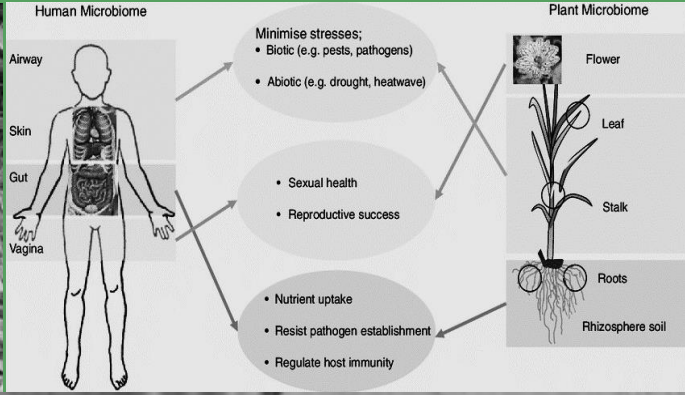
Human Microbiome

Airway

Skin

Gut

Vagina

Minimise stresses;
• Biotic (e.g. pests, pathogens)
• Abiotic (e.g. drought, heatwave)

• Sexual health
• Reproductive success

• Nutrient uptake
• Resist pathogen establishment
• Regulate host immunity

Plant Microbiome

Flower

Leaf

Stalk

Roots

Rhizosphere soil